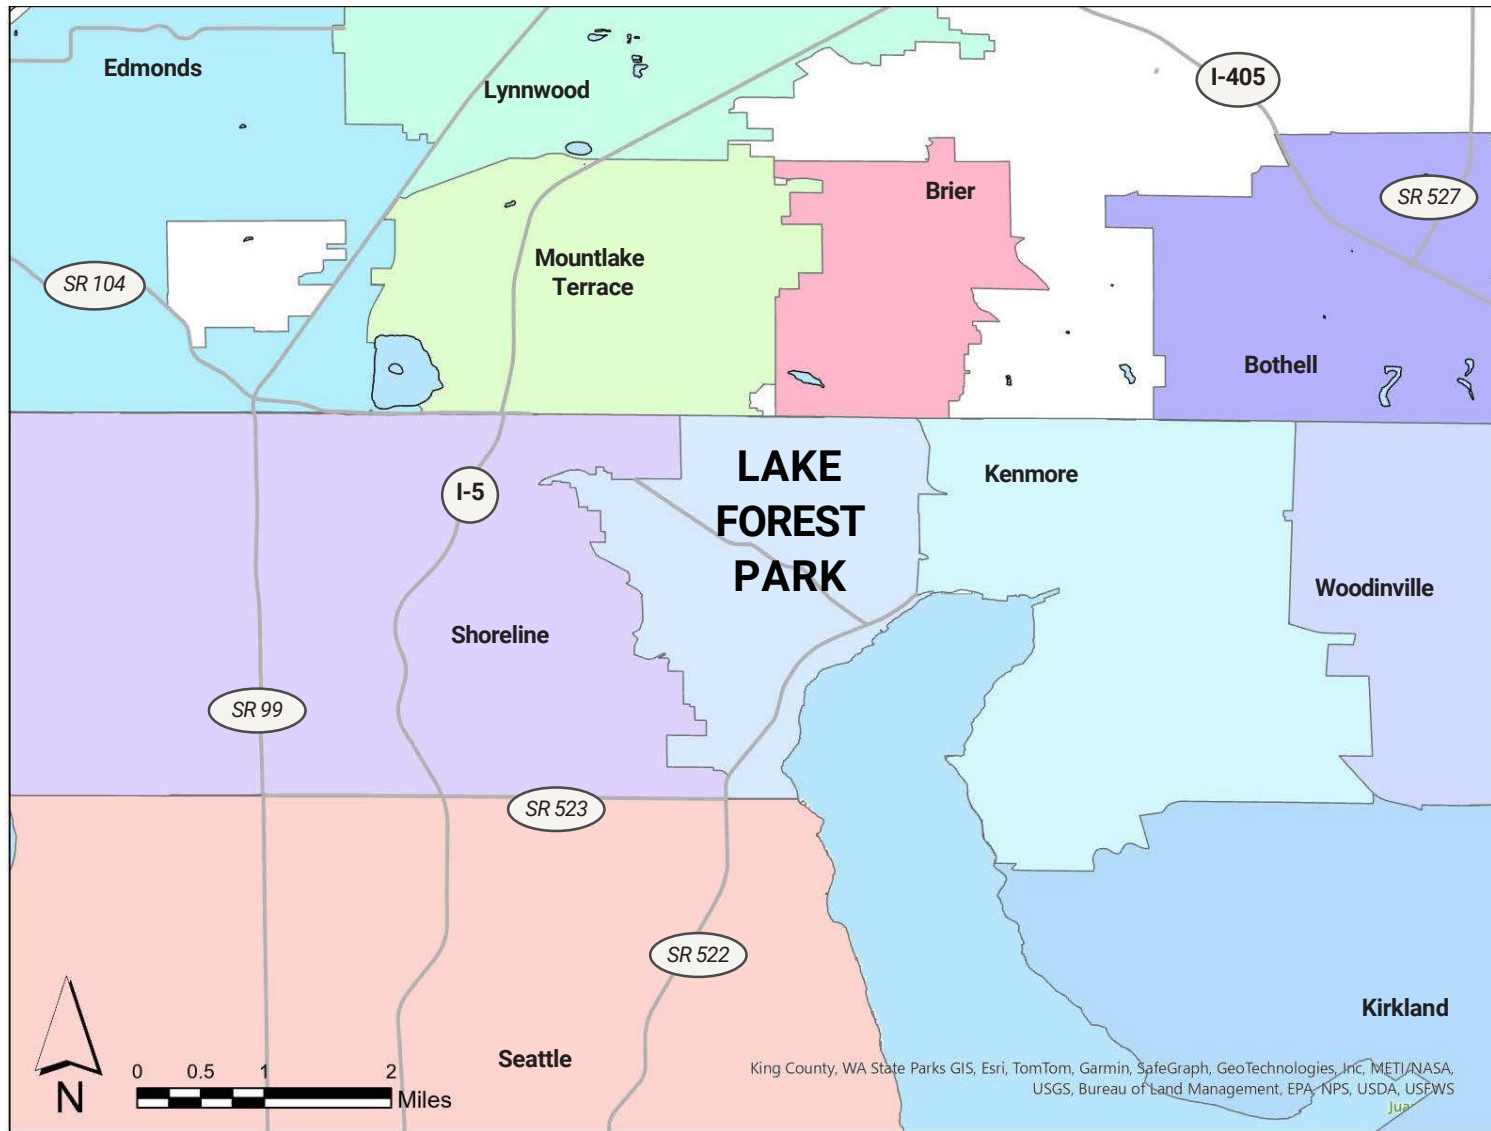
Edmonds

Lynnwood

I-405

Brier

SR 527

SR 104

Mountlake Terrace

Bothell

LAKE FOREST PARK

Kenmore

I-5

Woodinville

Shoreline

SR 99

SR 523

SR 522

Kirkland

Seattle

N

0 0.5 1 2 Miles

King County, WA State Parks GIS, Esri, TomTom, Garmin, SafeGraph, GeoTechnologies, Inc, METI/NASA, USGS, Bureau of Land Management, EPA, NPS, USDA, USFWS

Jua